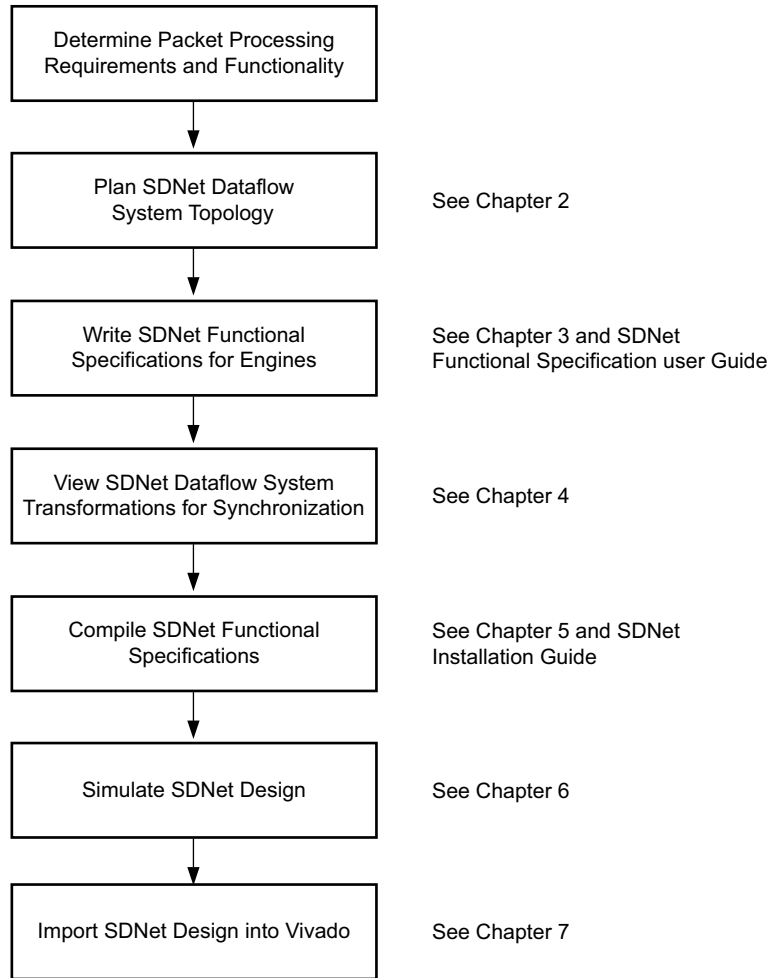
Determine Packet Processing Requirements and Functionality

Plan SDNet Dataflow System Topology

See Chapter 2

Write SDNet Functional Specifications for Engines

See Chapter 3 and SDNet Functional Specification user Guide

View SDNet Dataflow System Transformations for Synchronization

See Chapter 4

Compile SDNet Functional Specifications

See Chapter 5 and SDNet Installation Guide

Simulate SDNet Design

See Chapter 6

Import SDNet Design into Vivado

See Chapter 7